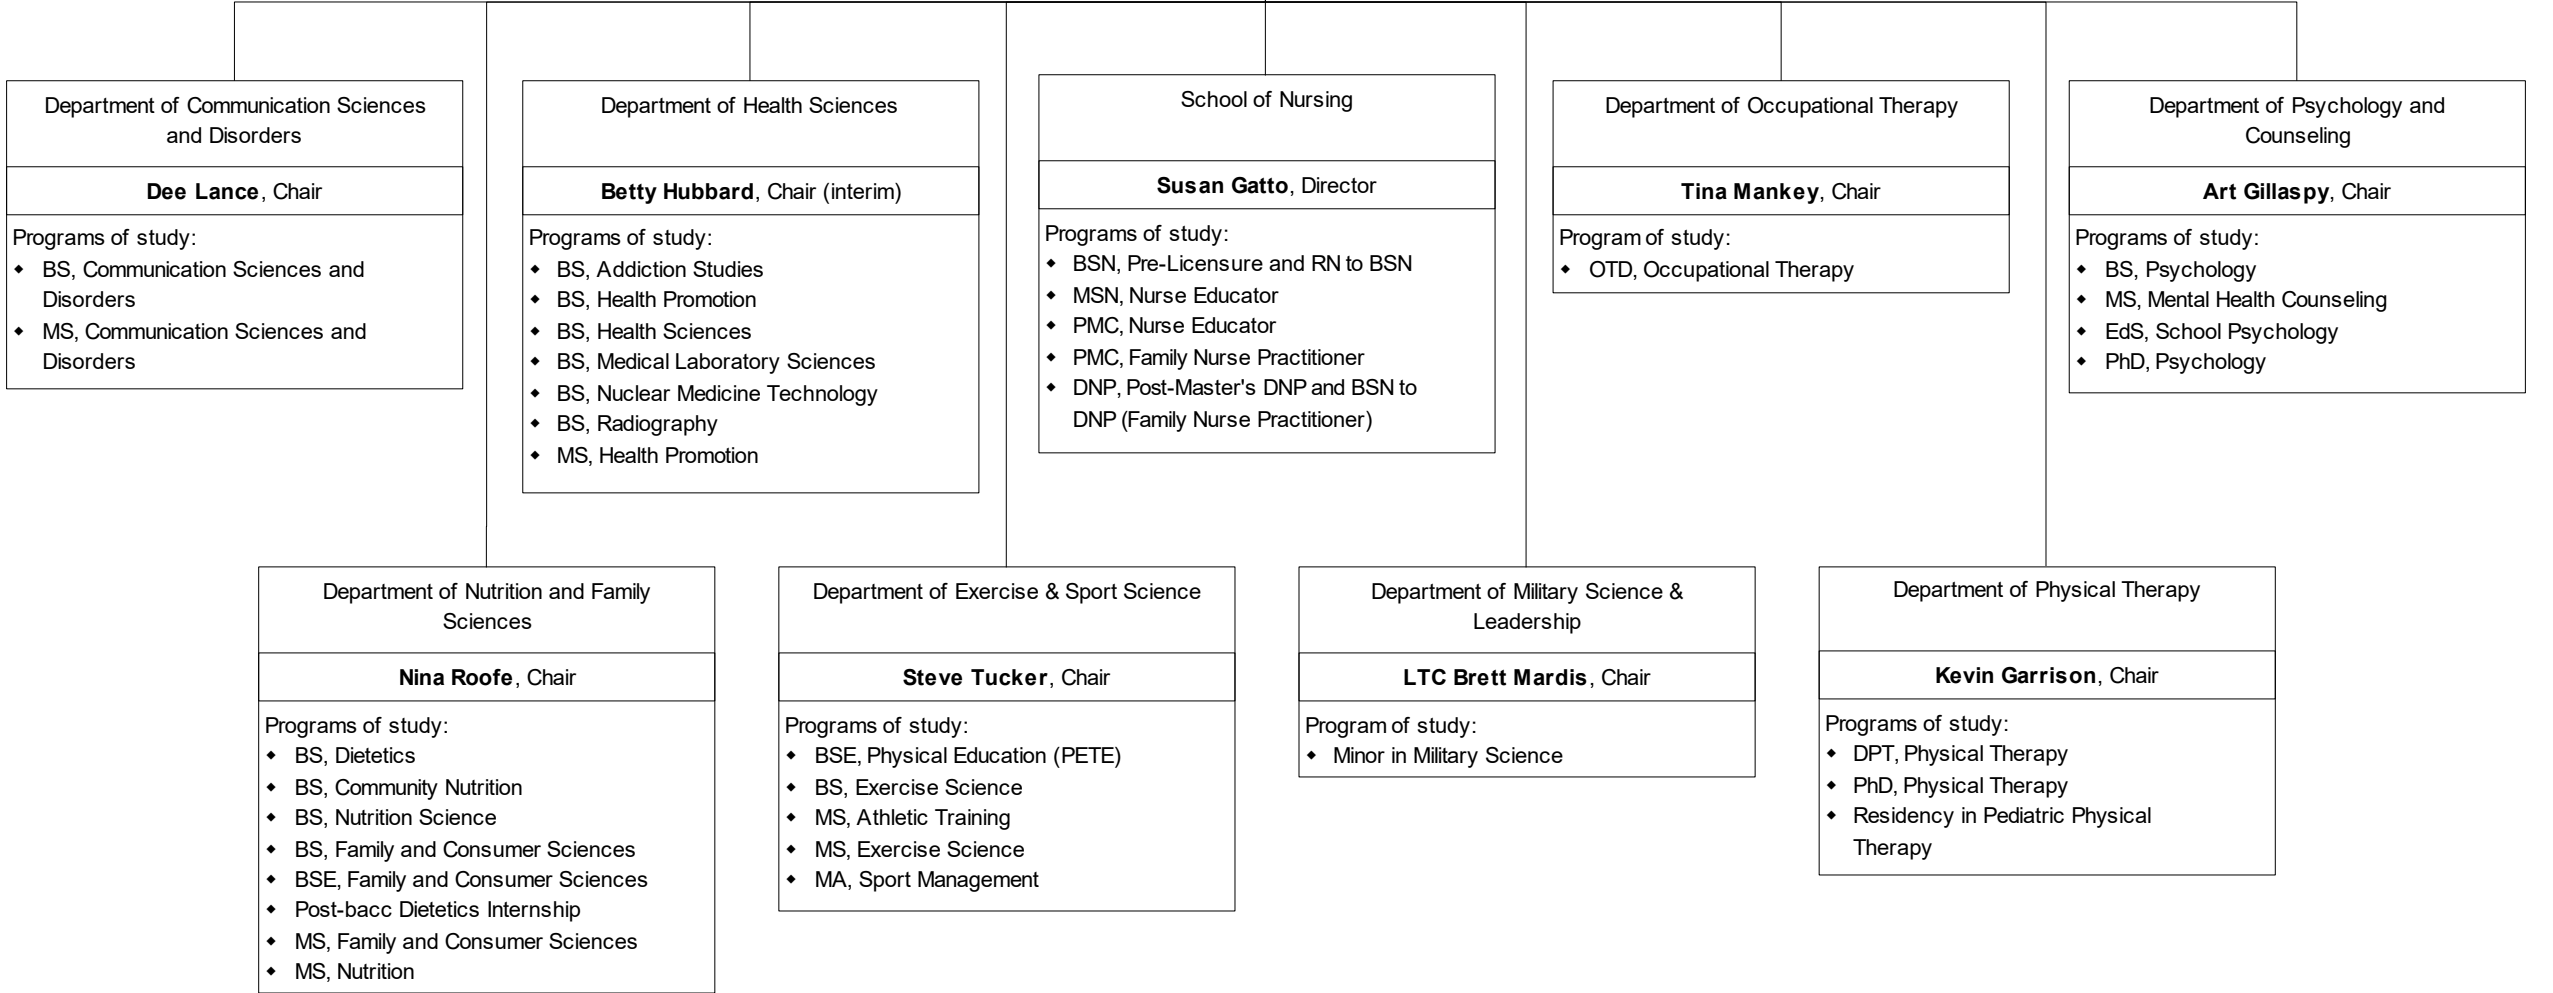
Department of Communication Sciences and Disorders

**Dee Lance**, Chair

Programs of study:
- BS, Communication Sciences and Disorders
- MS, Communication Sciences and Disorders

Department of Health Sciences

**Betty Hubbard**, Chair (interim)

Programs of study:
- BS, Addiction Studies
- BS, Health Promotion
- BS, Health Sciences
- BS, Medical Laboratory Sciences
- BS, Nuclear Medicine Technology
- BS, Radiography
- MS, Health Promotion

School of Nursing

**Susan Gatto**, Director

Programs of study:
- BSN, Pre-Licensure and RN to BSN
- MSN, Nurse Educator
- PMC, Nurse Educator
- PMC, Family Nurse Practitioner
- DNP, Post-Master's DNP and BSN to DNP (Family Nurse Practitioner)

Department of Occupational Therapy

**Tina Mankey**, Chair

Program of study:
- OTD, Occupational Therapy

Department of Psychology and Counseling

**Art Gillaspy**, Chair

Programs of study:
- BS, Psychology
- MS, Mental Health Counseling
- EdS, School Psychology
- PhD, Psychology

Department of Nutrition and Family Sciences

**Nina Roofe**, Chair

Programs of study:
- BS, Dietetics
- BS, Community Nutrition
- BS, Nutrition Science
- BS, Family and Consumer Sciences
- BSE, Family and Consumer Sciences
- Post-bacc Dietetics Internship
- MS, Family and Consumer Sciences
- MS, Nutrition

Department of Exercise & Sport Science

**Steve Tucker**, Chair

Programs of study:
- BSE, Physical Education (PETE)
- BS, Exercise Science
- MS, Athletic Training
- MS, Exercise Science
- MA, Sport Management

Department of Military Science & Leadership

**LTC Brett Mardis**, Chair

Program of study:
- Minor in Military Science

Department of Physical Therapy

**Kevin Garrison**, Chair

Programs of study:
- DPT, Physical Therapy
- PhD, Physical Therapy
- Residency in Pediatric Physical Therapy